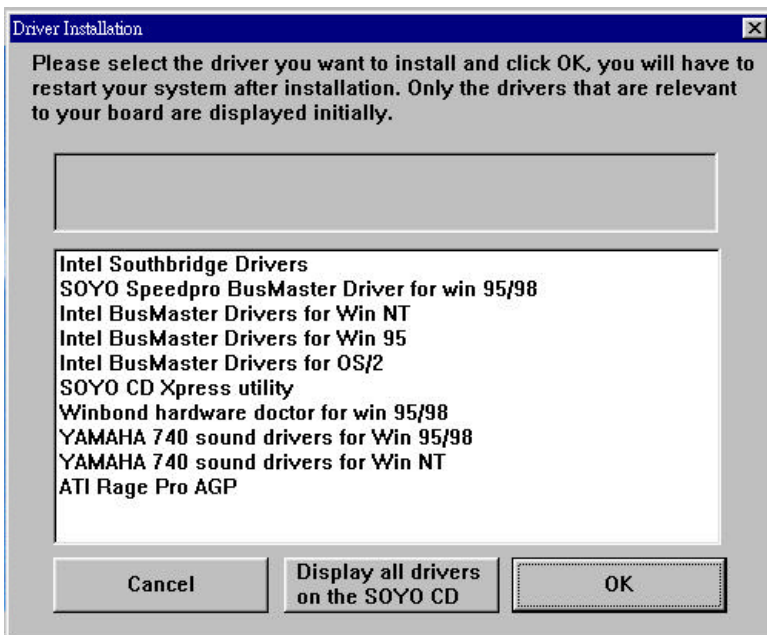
Driver Installation

Please select the driver you want to install and click OK, you will have to restart your system after installation. Only the drivers that are relevant to your board are displayed initially.

Intel Southbridge Drivers
SOYO Speedpro BusMaster Driver for win 95/98
Intel BusMaster Drivers for Win NT
Intel BusMaster Drivers for Win 95
Intel BusMaster Drivers for OS/2
SOYO CD Xpress utility
Winbond hardware doctor for win 95/98
YAMAHA 740 sound drivers for Win 95/98
YAMAHA 740 sound drivers for Win NT
ATI Rage Pro AGP

Cancel
Display all drivers on the SOYO CD
OK